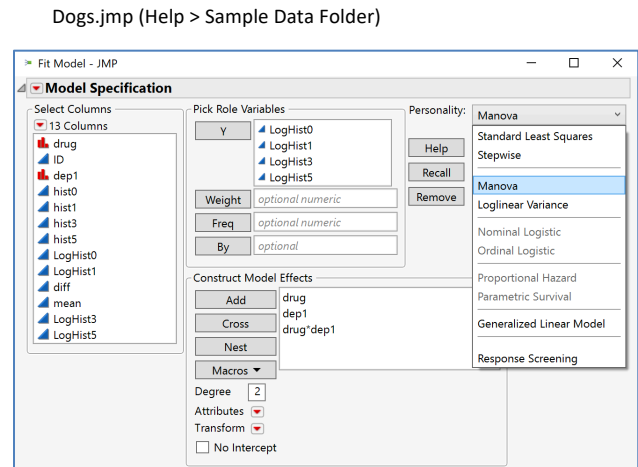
Dogs.jmp (Help > Sample Data Folder)

Fit Model - JMP

Model Specification

Select Columns
13 Columns
drug
ID
dep1
hist0
hist1
hist3
hist5
LogHist0
LogHist1
diff
mean
LogHist3
LogHist5

Pick Role Variables
Y
LogHist0
LogHist1
LogHist3
LogHist5
Weight optional numeric
Freq optional numeric
By optional

Personality: Manova
Help
Recall
Remove

Standard Least Squares
Stepwise
Manova
Loglinear Variance
Nominal Logistic
Ordinal Logistic
Proportional Hazard
Parametric Survival
Generalized Linear Model
Response Screening

Construct Model Effects
Add
Cross
Nest
Macros
drug
dep1
drug*dep1
Degree 2
Attributes
Transform
No Intercept